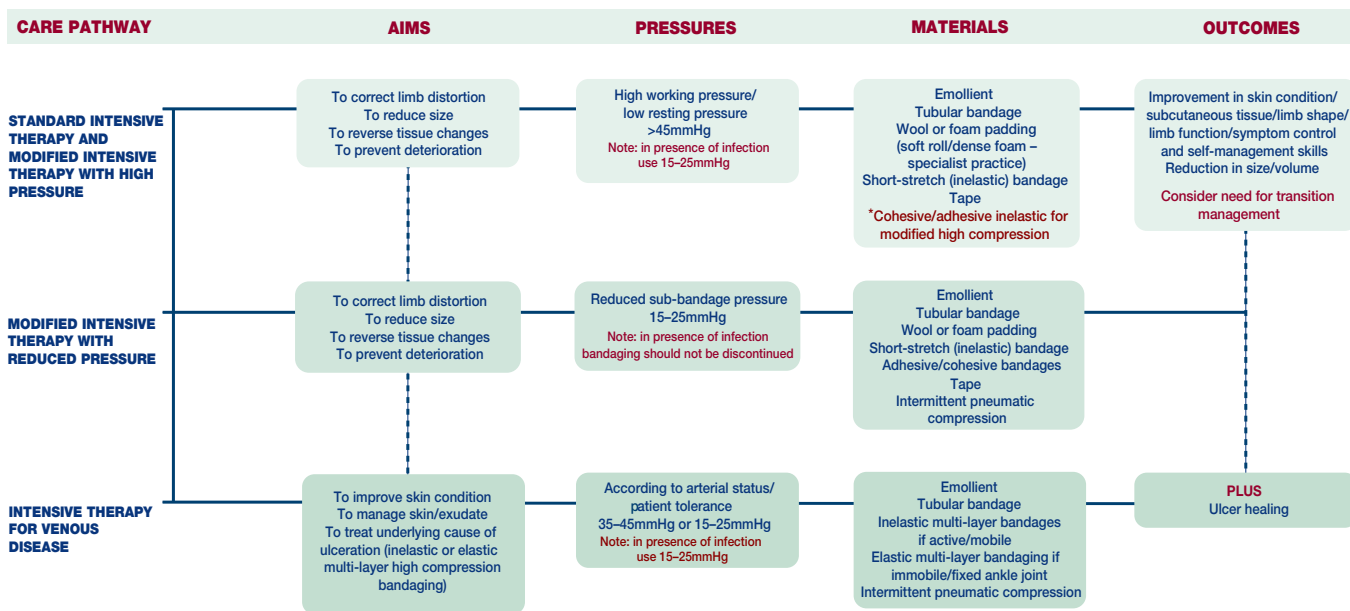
CARE PATHWAY

AIMS

PRESSURES

MATERIALS

OUTCOMES

STANDARD INTENSIVE THERAPY AND MODIFIED INTENSIVE THERAPY WITH HIGH PRESSURE

To correct limb distortion
To reduce size
To reverse tissue changes
To prevent deterioration

High working pressure/ low resting pressure >45mmHg
Note: in presence of infection use 15–25mmHg

Emollient
Tubular bandage
Wool or foam padding (soft roll/dense foam – specialist practice)
Short-stretch (inelastic) bandage
Tape
*Cohesive/adhesive inelastic for modified high compression

Improvement in skin condition/ subcutaneous tissue/limb shape/ limb function/symptom control and self-management skills
Reduction in size/volume
Consider need for transition management

MODIFIED INTENSIVE THERAPY WITH REDUCED PRESSURE

To correct limb distortion
To reduce size
To reverse tissue changes
To prevent deterioration

Reduced sub-bandage pressure 15–25mmHg
Note: in presence of infection bandaging should not be discontinued

Emollient
Tubular bandage
Wool or foam padding
Short-stretch (inelastic) bandage
Adhesive/cohesive bandages
Tape
Intermittent pneumatic compression

INTENSIVE THERAPY FOR VENOUS DISEASE

To improve skin condition
To manage skin/exudate
To treat underlying cause of ulceration (inelastic or elastic multi-layer high compression bandaging)

According to arterial status/ patient tolerance
35–45mmHg or 15–25mmHg
Note: in presence of infection use 15–25mmHg

Emollient
Tubular bandage
Inelastic multi-layer bandages if active/mobile
Elastic multi-layer bandaging if immobile/fixed ankle joint
Intermittent pneumatic compression

PLUS
Ulcer healing